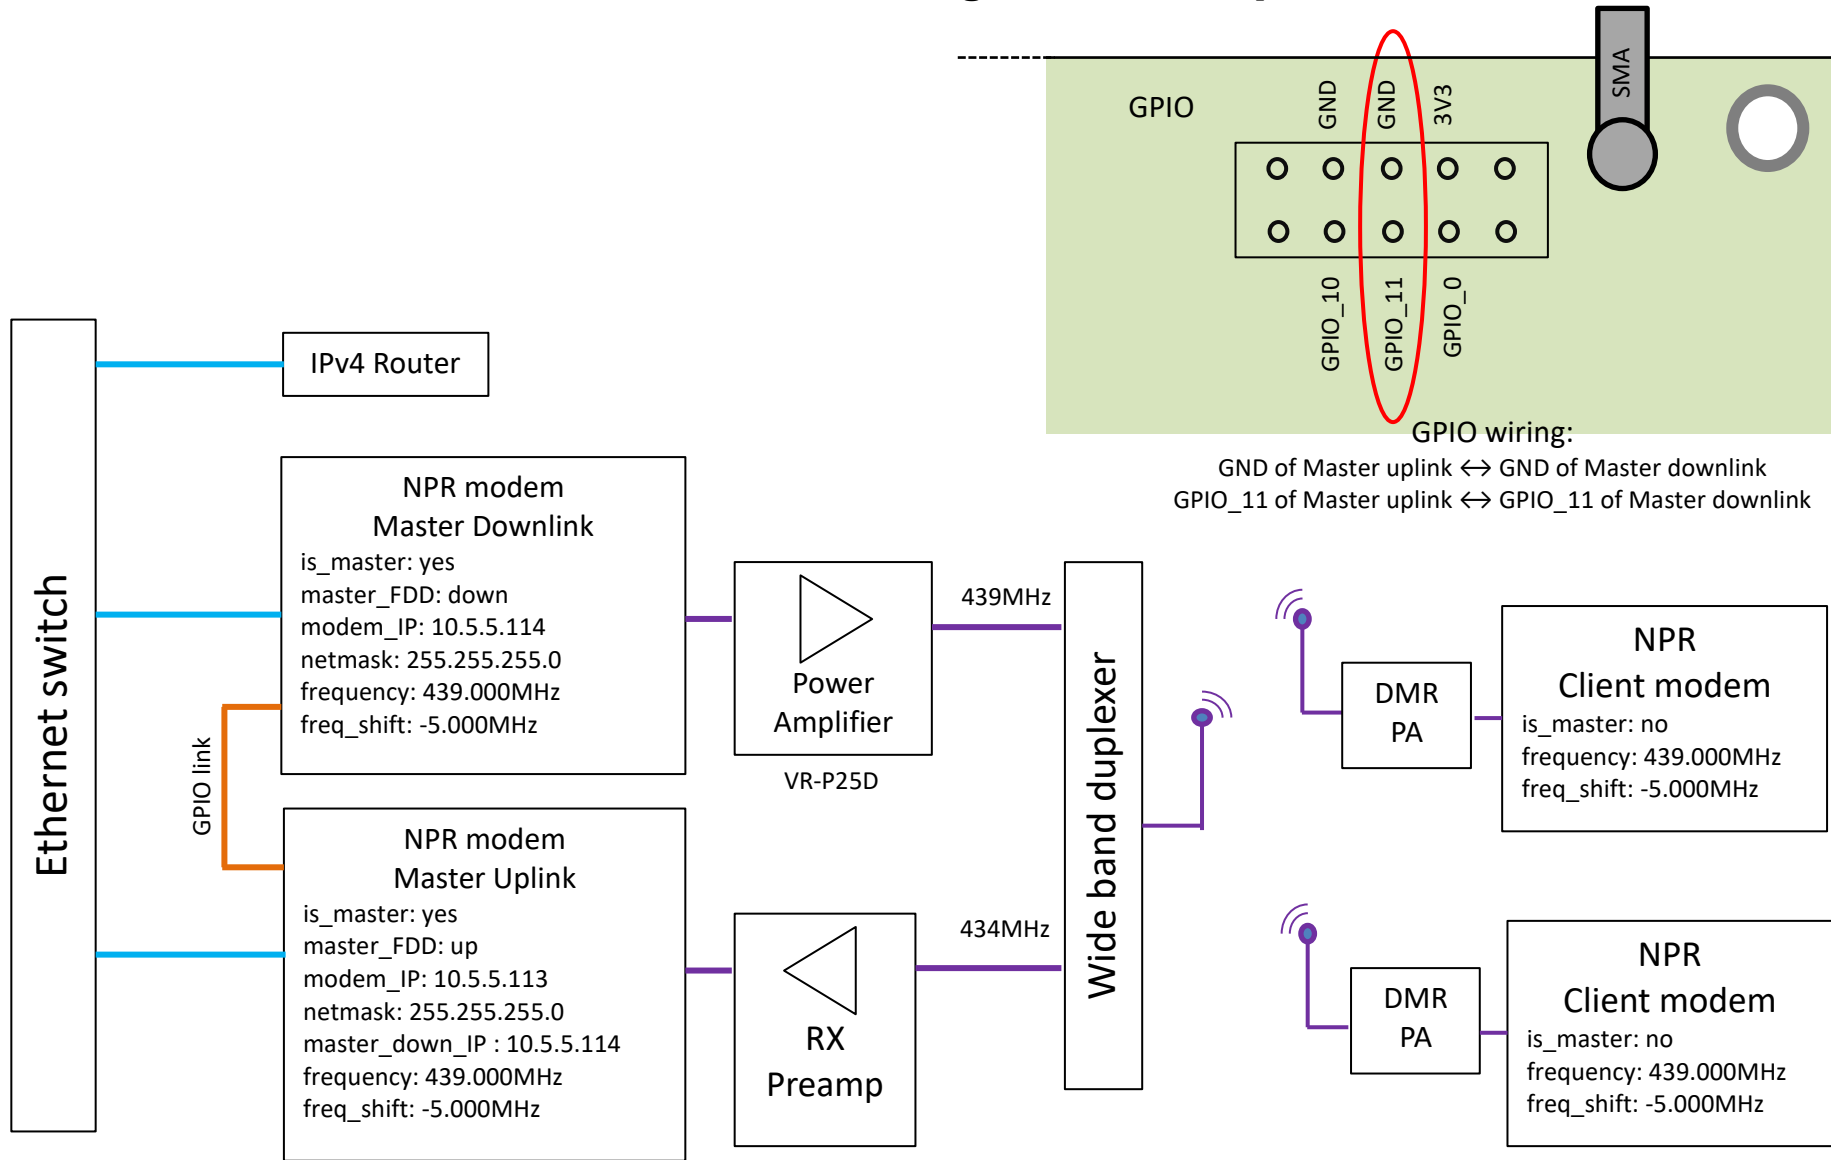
GPIO

GND GND 3V3

GPIO_10 GPIO_11 GPIO_0

SMA

GPIO wiring:
GND of Master uplink ↔ GND of Master downlink
GPIO_11 of Master uplink ↔ GPIO_11 of Master downlink

Ethernet switch

IPv4 Router

NPR modem
Master Downlink
is_master: yes
master_FDD: down
modem_IP: 10.5.5.114
netmask: 255.255.255.0
frequency: 439.000MHz
freq_shift: -5.000MHz

GPIO link

NPR modem
Master Uplink
is_master: yes
master_FDD: up
modem_IP: 10.5.5.113
netmask: 255.255.255.0
master_down_IP : 10.5.5.114
frequency: 439.000MHz
freq_shift: -5.000MHz

Power Amplifier

VR-P25D

RX Preamp

439MHz

434MHz

Wide band duplexer

DMR PA

NPR
Client modem
is_master: no
frequency: 439.000MHz
freq_shift: -5.000MHz

DMR PA

NPR
Client modem
is_master: no
frequency: 439.000MHz
freq_shift: -5.000MHz